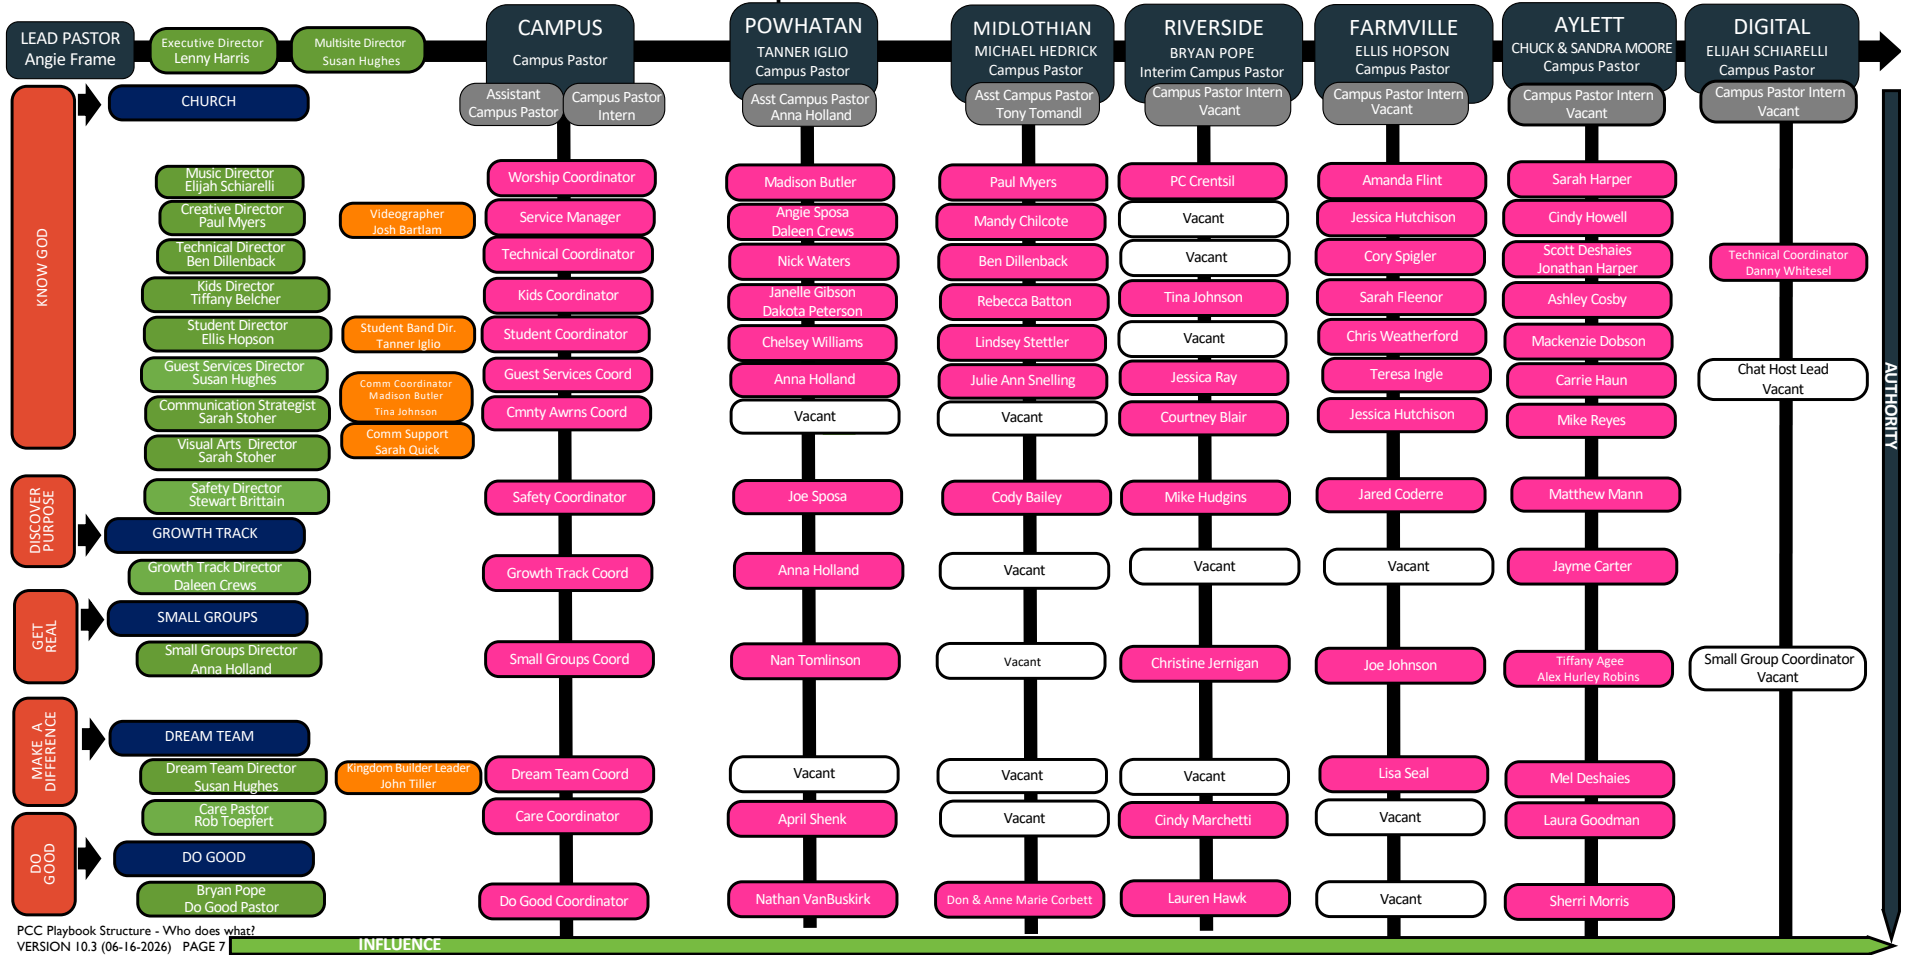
LEAD PASTOR
Angie Frame

Executive Director
Lenny Harris

Multisite Director
Susan Hughes

CAMPUS
Campus Pastor
Assistant Campus Pastor
Campus Pastor Intern

POWHATAN
TANNER IGLIO
Campus Pastor
Asst Campus Pastor
Anna Holland

MIDLOTHIAN
MICHAEL HEDRICK
Campus Pastor
Asst Campus Pastor
Tony Tomandl

RIVERSIDE
BRYAN POPE
Interim Campus Pastor
Campus Pastor Intern
Vacant

FARMVILLE
ELLIS HOPSON
Campus Pastor
Campus Pastor Intern
Vacant

AYLETT
CHUCK & SANDRA MOORE
Campus Pastor
Campus Pastor Intern
Vacant

DIGITAL
ELIJAH SCHIARELLI
Campus Pastor
Campus Pastor Intern
Vacant

KNOW GOD

CHURCH

Music Director
Elijah Schiarelli

Creative Director
Paul Myers

Videographer
Josh Bartlam

Technical Director
Ben Dillenback

Kids Director
Tiffany Belcher

Student Director
Ellis Hopson

Student Band Dir.
Tanner Iglio

Guest Services Director
Susan Hughes

Communication Strategist
Sarah Stoher

Comm Coordinator
Madison Butler
Tina Johnson

Visual Arts Director
Sarah Stoher

Comm Support
Sarah Quick

| CAMPUS | POWHATAN | MIDLOTHIAN | RIVERSIDE | FARMVILLE | AYLETT | DIGITAL |
|---|---|---|---|---|---|---|
| Worship Coordinator | Madison Butler | Paul Myers | PC Crentsil | Amanda Flint | Sarah Harper | |
| Service Manager | Angie Sposa Daleen Crews | Mandy Chilcote | Vacant | Jessica Hutchison | Cindy Howell | |
| Technical Coordinator | Nick Waters | Ben Dillenback | Vacant | Cory Spigler | Scott Deshaies Jonathan Harper | Technical Coordinator Danny Whitesel |
| Kids Coordinator | Janelle Gibson Dakota Peterson | Rebecca Batton | Tina Johnson | Sarah Fleenor | Ashley Cosby | |
| Student Coordinator | Chelsey Williams | Lindsey Stettler | Vacant | Chris Weatherford | Mackenzie Dobson | |
| Guest Services Coord | Anna Holland | Julie Ann Snelling | Jessica Ray | Teresa Ingle | Carrie Haun | Chat Host Lead Vacant |
| Cmnty Awrns Coord | Vacant | Vacant | Courtney Blair | Jessica Hutchison | Mike Reyes | |
| Safety Coordinator | Joe Sposa | Cody Bailey | Mike Hudgins | Jared Coderre | Matthew Mann | |
| Growth Track Coord | Anna Holland | Vacant | Vacant | Vacant | Jayme Carter | |
| Small Groups Coord | Nan Tomlinson | Vacant | Christine Jernigan | Joe Johnson | Tiffany Agee Alex Hurley Robins | Small Group Coordinator Vacant |
| Dream Team Coord | Vacant | Vacant | Vacant | Lisa Seal | Mel Deshaies | |
| Care Coordinator | April Shenk | Vacant | Cindy Marchetti | Vacant | Laura Goodman | |
| Do Good Coordinator | Nathan VanBuskirk | Don & Anne Marie Corbett | Lauren Hawk | Vacant | Sherri Morris | |

Safety Director
Stewart Brittain

DISCOVER PURPOSE

GROWTH TRACK

Growth Track Director
Daleen Crews

GET REAL

SMALL GROUPS

Small Groups Director
Anna Holland

MAKE A DIFFERENCE

DREAM TEAM

Dream Team Director
Susan Hughes

Kingdom Builder Leader
John Tiller

Care Pastor
Rob Toepfert

DO GOOD

DO GOOD

Bryan Pope
Do Good Pastor

AUTHORITY

INFLUENCE

PCC Playbook Structure - Who does what?
VERSION 10.3 (06-16-2026) PAGE 7